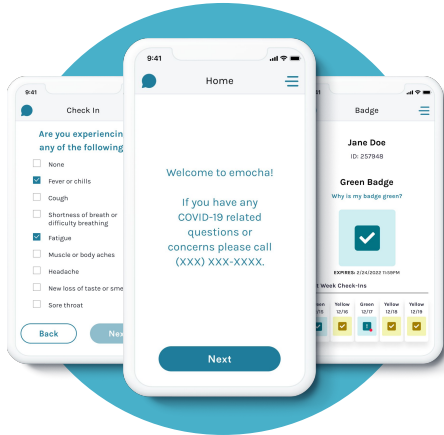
9:41

Check In

Are you experiencin
any of the following

None

Fever or chills

Cough

Shortness of breath or difficulty breathing

Fatigue

Muscle or body aches

Headache

New loss of taste or sme

Sore throat

Back

Nex

9:41

Home

Welcome to emocha!

If you have any COVID-19 related questions or concerns please call (XXX) XXX-XXXX.

Next

9:41

Badge

Jane Doe

ID: 257948

Green Badge

Why is my badge green?

EXPIRES: 2/24/2022 11:00PM

t Week Check-Ins

| Yellow | Green | Yellow | Yellow |
|---|---|---|---|
| 12/16 | 12/17 | 12/18 | 12/19 |